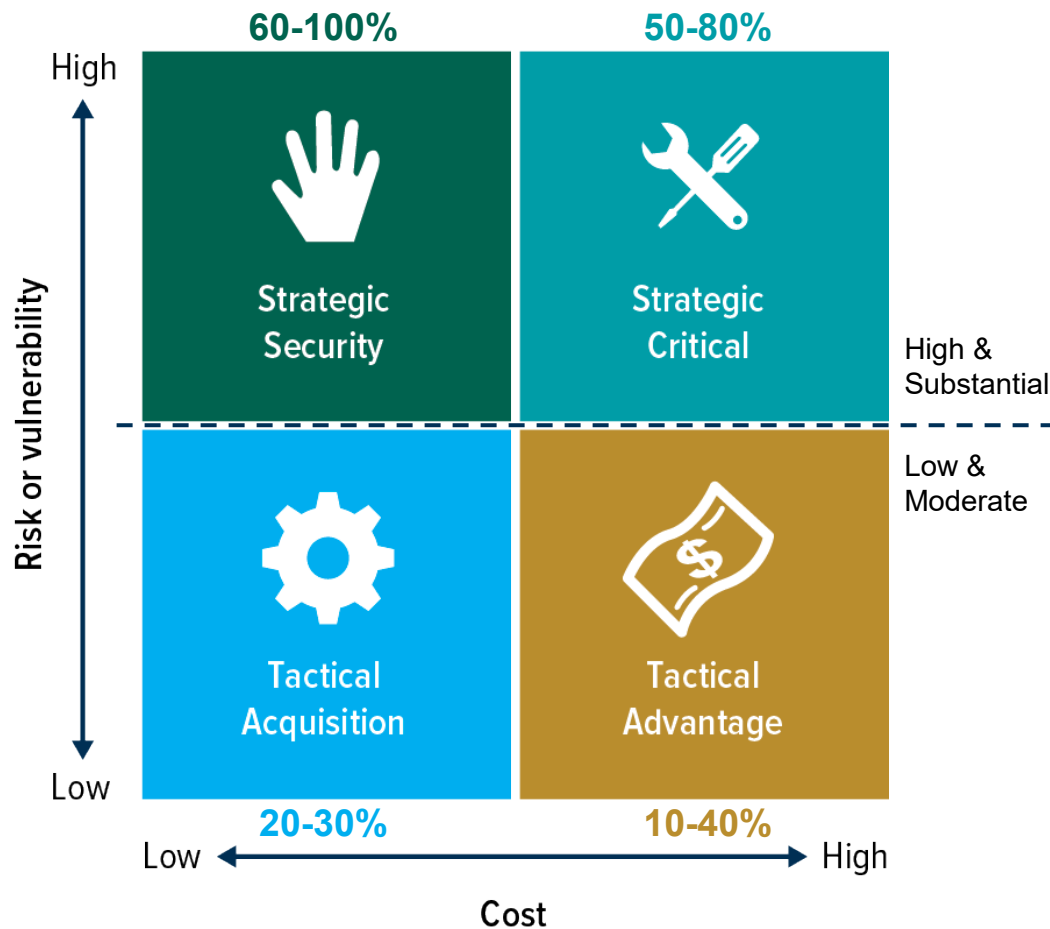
60-100%

50-80%

High

Risk or vulnerability

Strategic Security

Strategic Critical

High & Substantial

Low & Moderate

Tactical Acquisition

Tactical Advantage

Low

20-30%

10-40%

Low

High

Cost